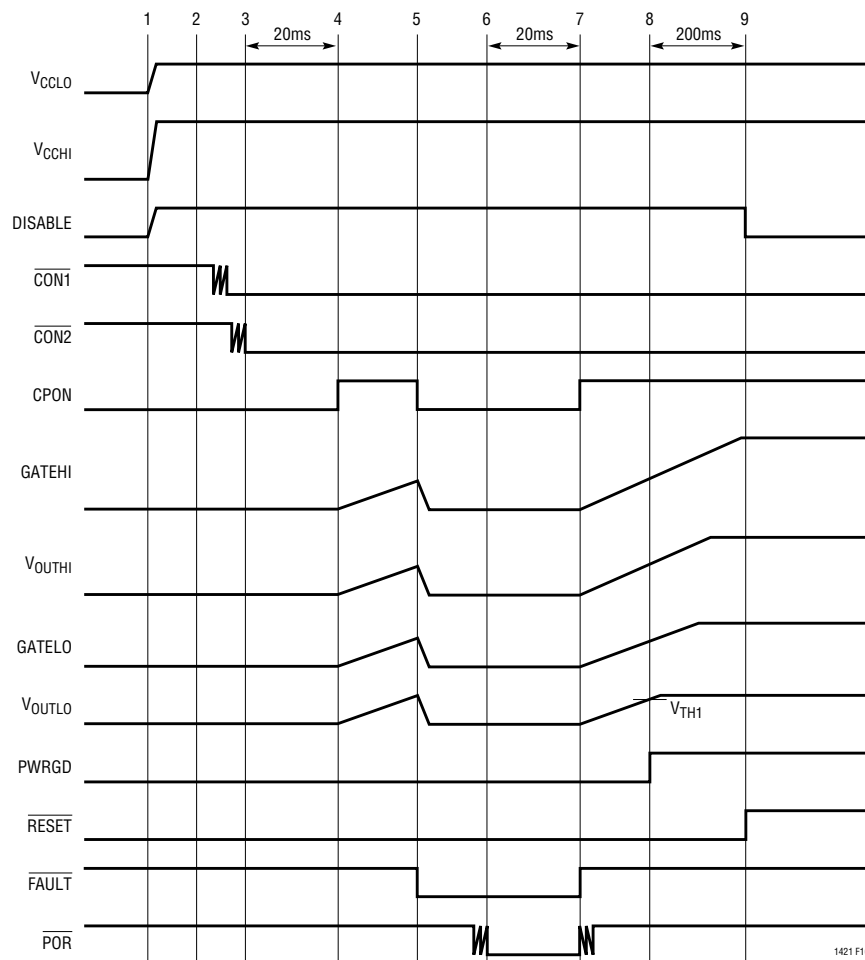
1 2 3 20ms 4 5 6 20ms 7 8 200ms 9

$V_{CCLO}$

$V_{CCHI}$

DISABLE

$\overline{CON1}$

$\overline{CON2}$

CPON

GATEHI

$V_{OUTHI}$

GATELO

$V_{OUTLO}$

$V_{TH1}$

PWRGD

$\overline{RESET}$

$\overline{FAULT}$

$\overline{POR}$

1421 F1